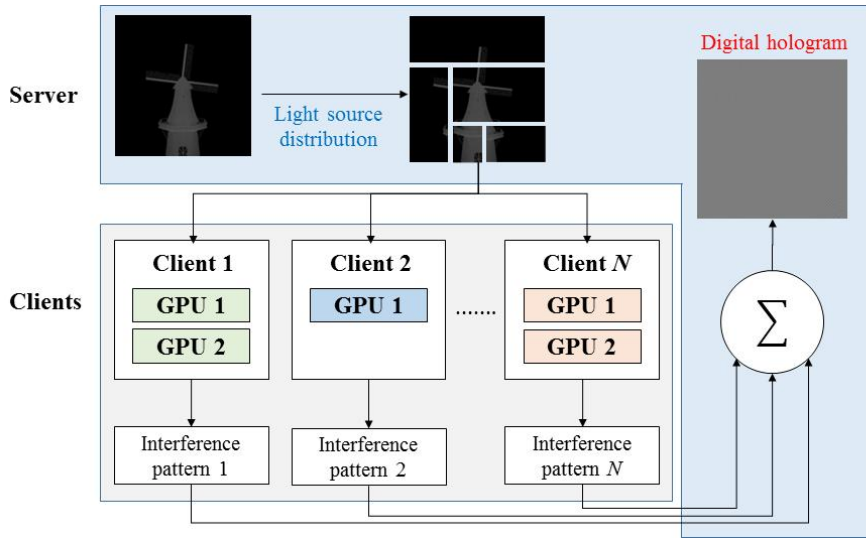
Server

Light source distribution

Digital hologram

Clients

Client 1
GPU 1
GPU 2

Client 2
GPU 1

.......

Client $N$
GPU 1
GPU 2

$\sum$

Interference pattern 1

Interference pattern 2

Interference pattern $N$